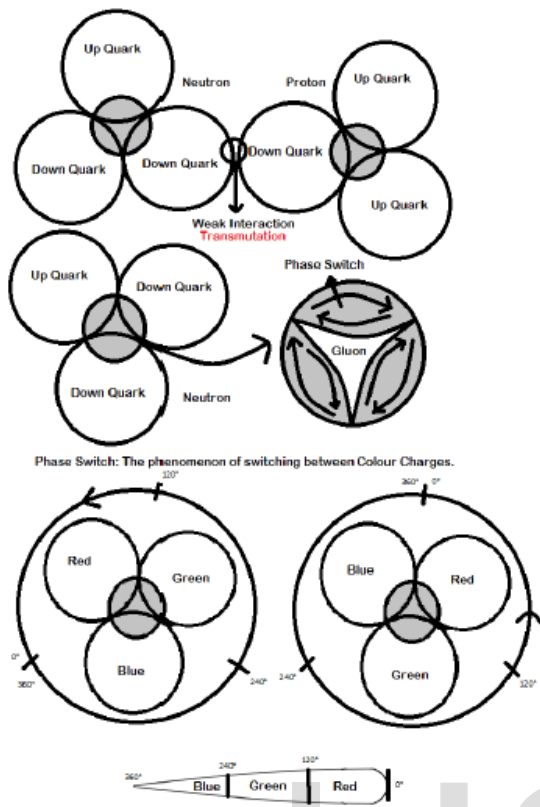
Up Quark

Neutron

Proton

Up Quark

Down Quark

Down Quark

Down Quark

Up Quark

Weak Interaction
Transmutation

Up Quark

Down Quark

Phase Switch

Gluon

Down Quark

Neutron

Phase Switch: The phenomenon of switching between Colour Charges.

120°

Red

Green

Blue

0°

360°

240°

360° 0°

Blue

Red

Green

240°

120°

360°

240°

120°

Blue

Green

Red

0°